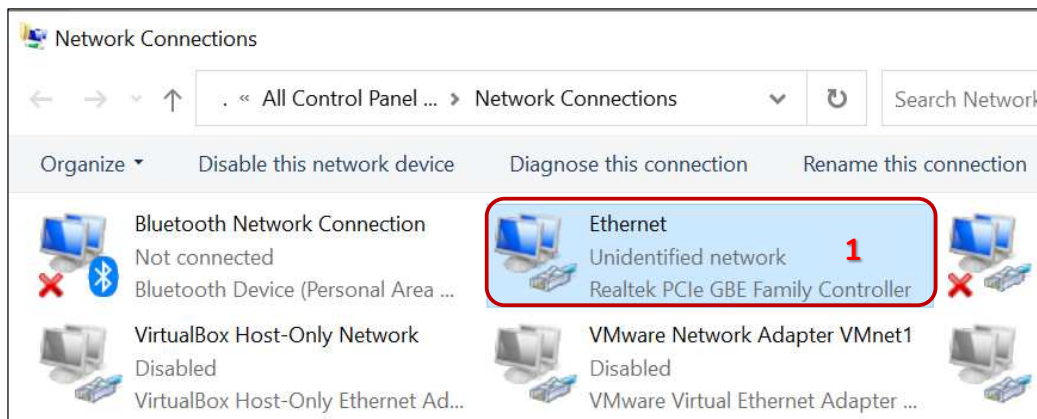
Network Connections

. « All Control Panel ... > Network Connections

Search Network

Organize ▾ Disable this network device Diagnose this connection Rename this connection

Bluetooth Network Connection
Not connected
Bluetooth Device (Personal Area ...

Ethernet
Unidentified network
Realtek PCIe GBE Family Controller

1

VirtualBox Host-Only Network
Disabled
VirtualBox Host-Only Ethernet Ad...

VMware Network Adapter VMnet1
Disabled
VMware Virtual Ethernet Adapter ...